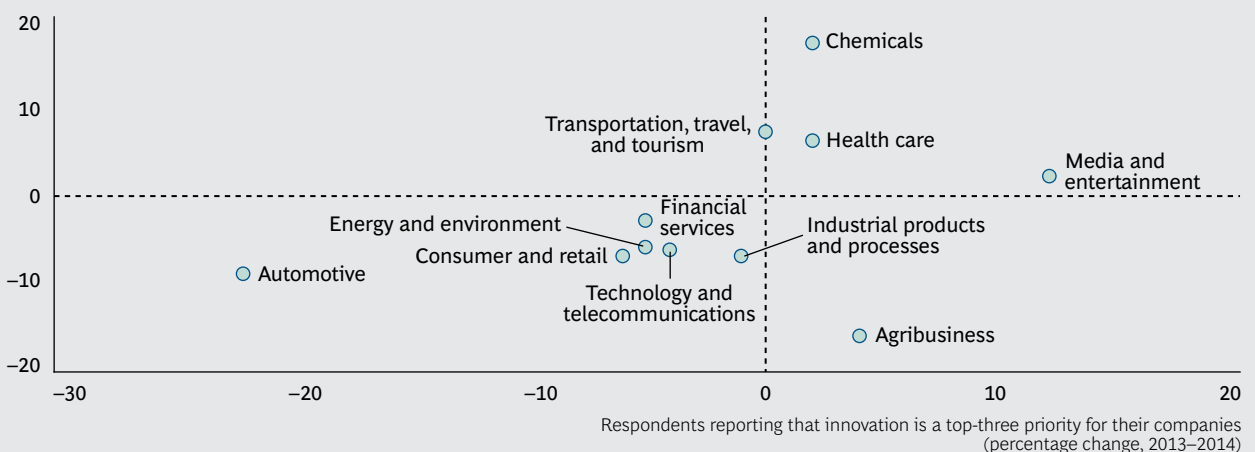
20
10
0
–10
–20

Chemicals
Transportation, travel, and tourism
Health care
Media and entertainment
Financial services
Energy and environment
Consumer and retail
Industrial products and processes
Automotive
Technology and telecommunications
Agribusiness

–30
–20
–10
0
10
20

Respondents reporting that innovation is a top-three priority for their companies (percentage change, 2013–2014)